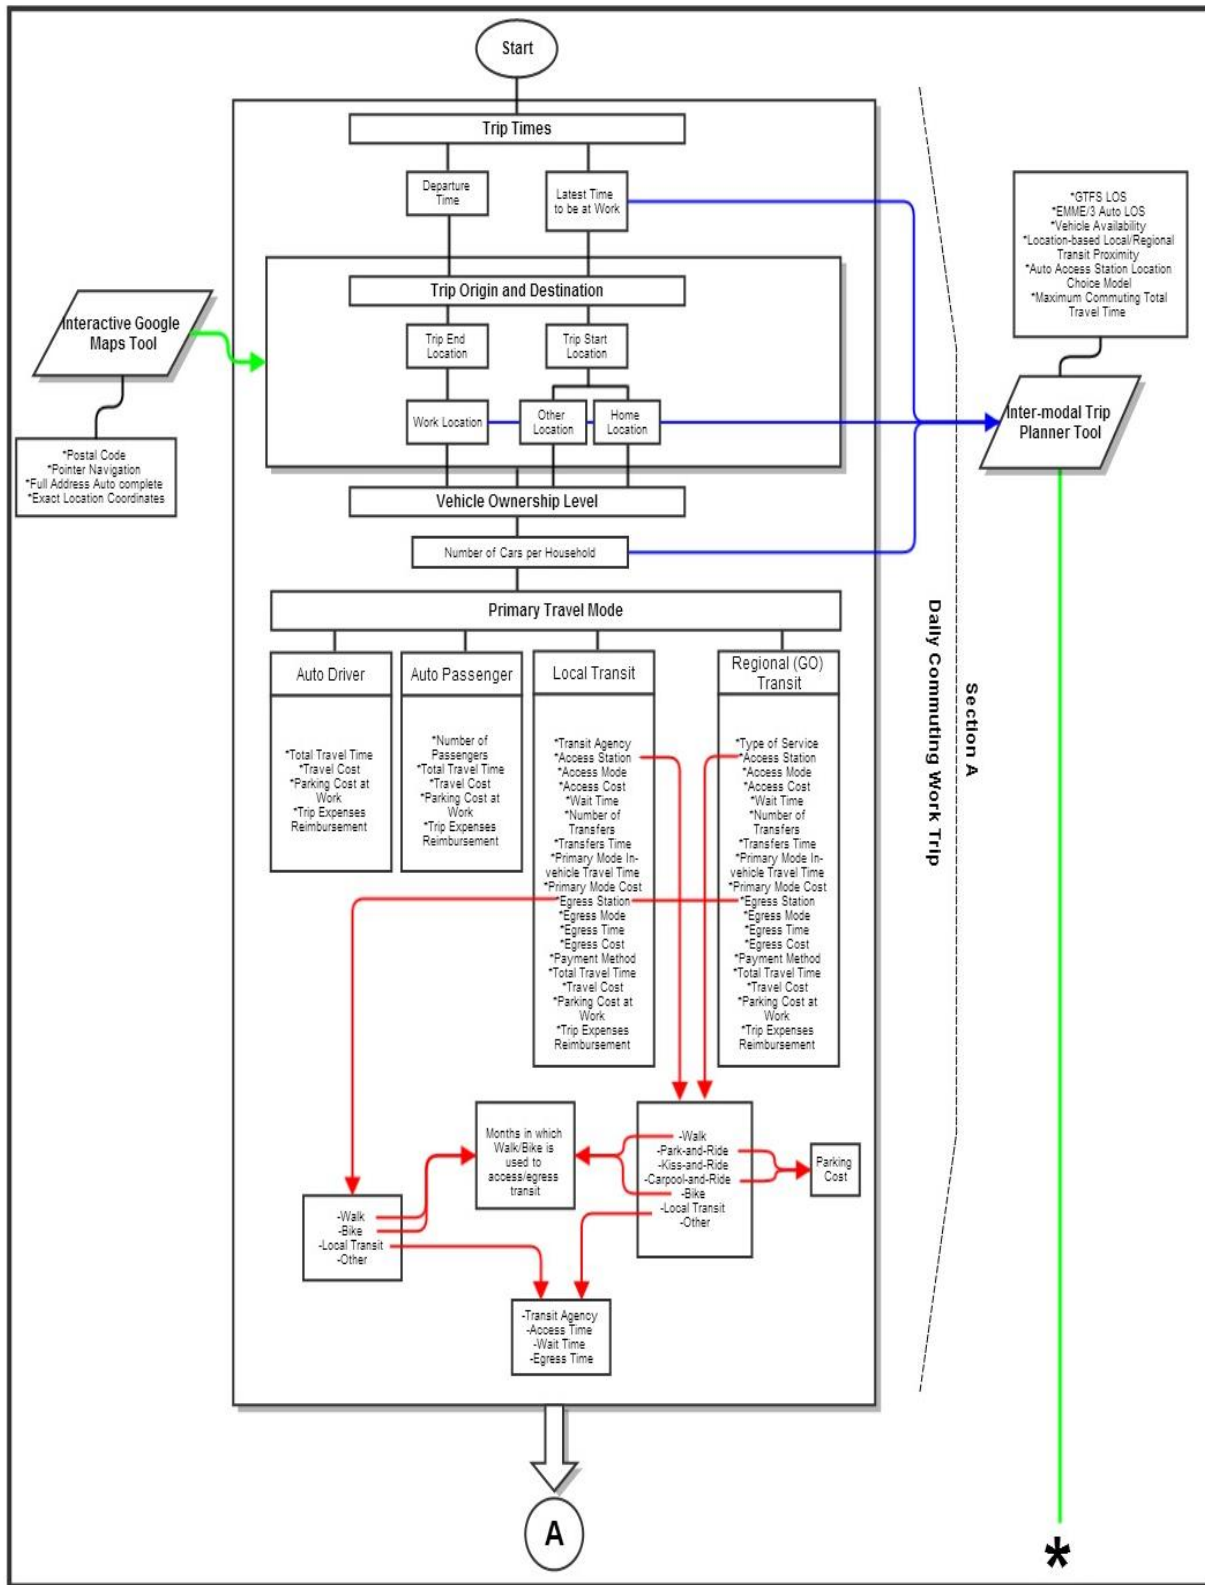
Start

Trip Times

Departure Time

Latest Time to be at Work

*GTFS LOS
*EMME/3 Auto LOS
*Vehicle Availability
*Location-based Local/Regional Transit Proximity
*Auto Access Station Location Choice Model
*Maximum Commuting Total Travel Time

Interactive Google Maps Tool

Trip Origin and Destination

Trip End Location

Trip Start Location

Inter-modal Trip Planner Tool

Work Location

Other Location

Home Location

*Postal Code
*Pointer Navigation
*Full Address Auto complete
*Exact Location Coordinates

Vehicle Ownership Level

Number of Cars per Household

Primary Travel Mode

Auto Driver

Auto Passenger

Local Transit

Regional (GO) Transit

*Total Travel Time
*Travel Cost
*Parking Cost at Work
*Trip Expenses Reimbursement

*Number of Passengers
*Total Travel Time
*Travel Cost
*Parking Cost at Work
*Trip Expenses Reimbursement

*Transit Agency
*Access Station
*Access Mode
*Access Cost
*Wait Time
*Number of Transfers
*Transfers Time
*Primary Mode In-vehicle Travel Time
*Primary Mode Cost
*Egress Station
*Egress Mode
*Egress Time
*Egress Cost
*Payment Method
*Total Travel Time
*Travel Cost
*Parking Cost at Work
*Trip Expenses Reimbursement

*Type of Service
*Access Station
*Access Mode
*Access Cost
*Wait Time
*Number of Transfers
*Transfers Time
*Primary Mode In-vehicle Travel Time
*Primary Mode Cost
*Egress Station
*Egress Mode
*Egress Time
*Egress Cost
*Payment Method
*Total Travel Time
*Travel Cost
*Parking Cost at Work
*Trip Expenses Reimbursement

Daily Commuting Work Trip

Section A

Months in which Walk/Bike is used to access/egress transit

-Walk
-Park-and-Ride
-Kiss-and-Ride
-Carpool-and-Ride
-Bike
-Local Transit
-Other

Parking Cost

-Walk
-Bike
-Local Transit
-Other

-Transit Agency
-Access Time
-Wait Time
-Egress Time

A

*